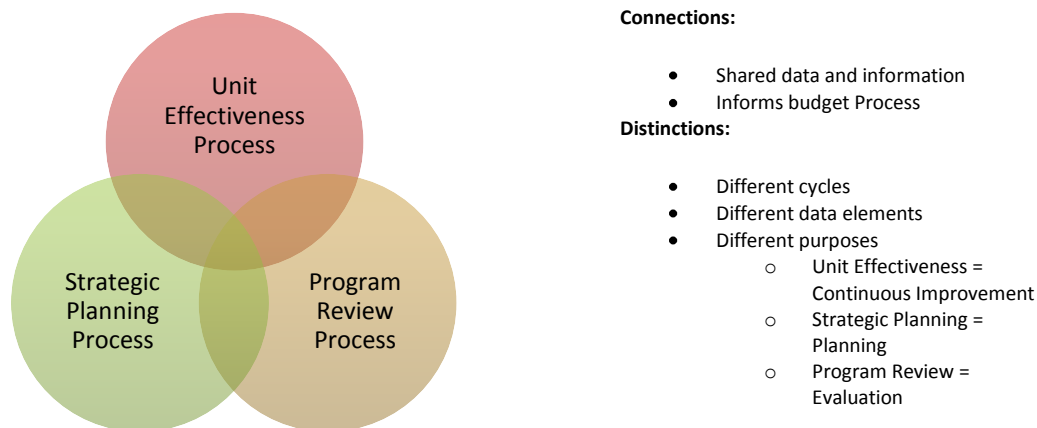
Unit Effectiveness Process

Strategic Planning Process

Program Review Process

**Connections:**

- Shared data and information
- Informs budget Process

**Distinctions:**

- Different cycles
- Different data elements
- Different purposes
  - o Unit Effectiveness = Continuous Improvement
  - o Strategic Planning = Planning
  - o Program Review = Evaluation